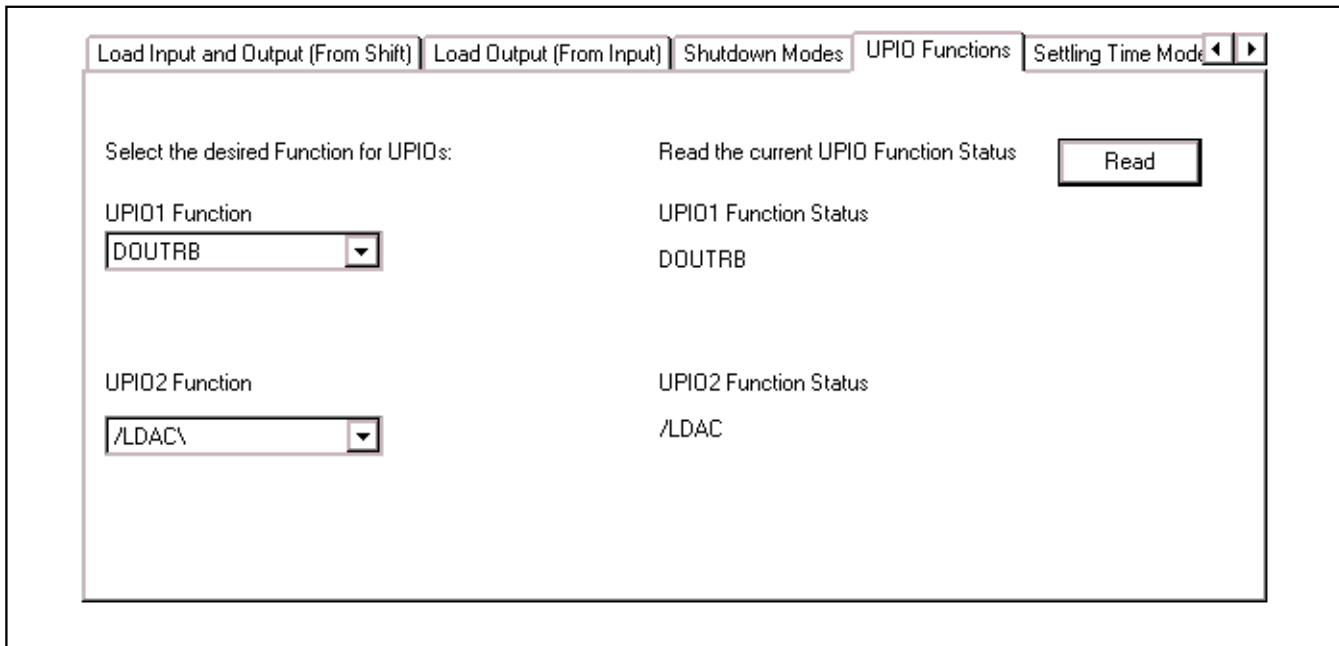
Load Input and Output (From Shift) | Load Output (From Input) | Shutdown Modes | UPIO Functions | Settling Time Mode

Select the desired Function for UPIOs:

Read the current UPIO Function Status

Read

UPIO1 Function

DOUTRB

UPIO1 Function Status

DOUTRB

UPIO2 Function

/LDAC\

UPIO2 Function Status

/LDAC